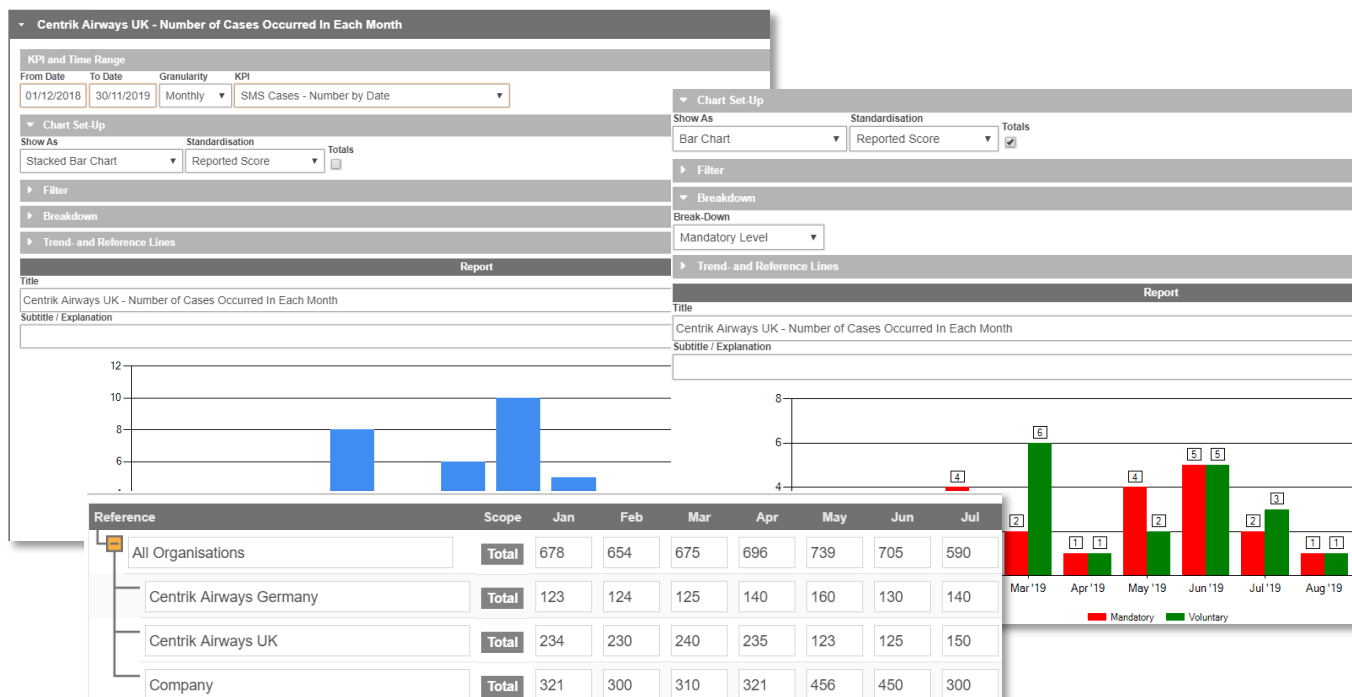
Centrik Airways UK - Number of Cases Occurred In Each Month

KPI and Time Range

From Date
01/12/2018

To Date
30/11/2019

Granularity
Monthly

KPI
SMS Cases - Number by Date

Chart Set-Up

Show As
Stacked Bar Chart

Standardisation
Reported Score

Totals

Filter

Breakdown

Trend- and Reference Lines

Report

Title
Centrik Airways UK - Number of Cases Occurred In Each Month

Subtitle / Explanation

12
10
8
6

Chart Set-Up

Show As
Bar Chart

Standardisation
Reported Score

Totals

Filter

Breakdown

Break-Down
Mandatory Level

Trend- and Reference Lines

Report

Title
Centrik Airways UK - Number of Cases Occurred In Each Month

Subtitle / Explanation

8
6
4

4 6 2 1 1 4 2 5 5 2 3 1 1

Mar '19 Apr '19 May '19 Jun '19 Jul '19 Aug '19

Mandatory Voluntary

| Reference | Scope | Jan | Feb | Mar | Apr | May | Jun | Jul |
|---|---|---|---|---|---|---|---|---|
| All Organisations | Total | 678 | 654 | 675 | 696 | 739 | 705 | 590 |
| Centrik Airways Germany | Total | 123 | 124 | 125 | 140 | 160 | 130 | 140 |
| Centrik Airways UK | Total | 234 | 230 | 240 | 235 | 123 | 125 | 150 |
| Company | Total | 321 | 300 | 310 | 321 | 456 | 450 | 300 |